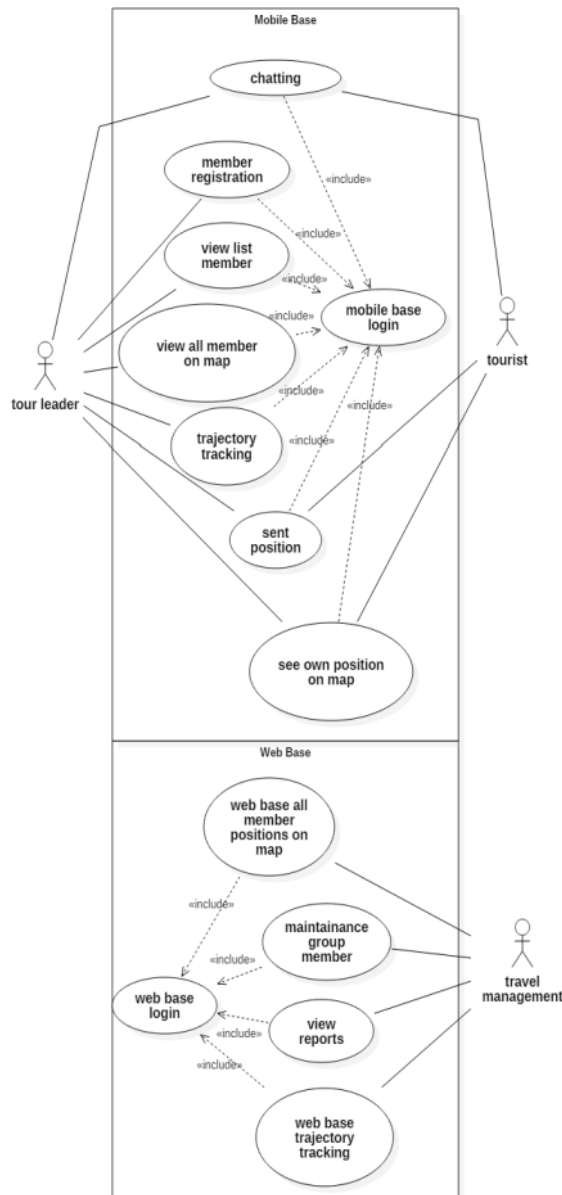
Mobile Base

chatting

«include»

member registration

«include»

view list member

«include»

«include»

mobile base login

view all member on map

«include»

«include»

trajectory tracking

«include»

tour leader

tourist

sent position

see own position on map

Web Base

web base all member positions on map

«include»

maintainance group member

«include»

web base login

«include»

view reports

«include»

travel management

web base trajectory tracking